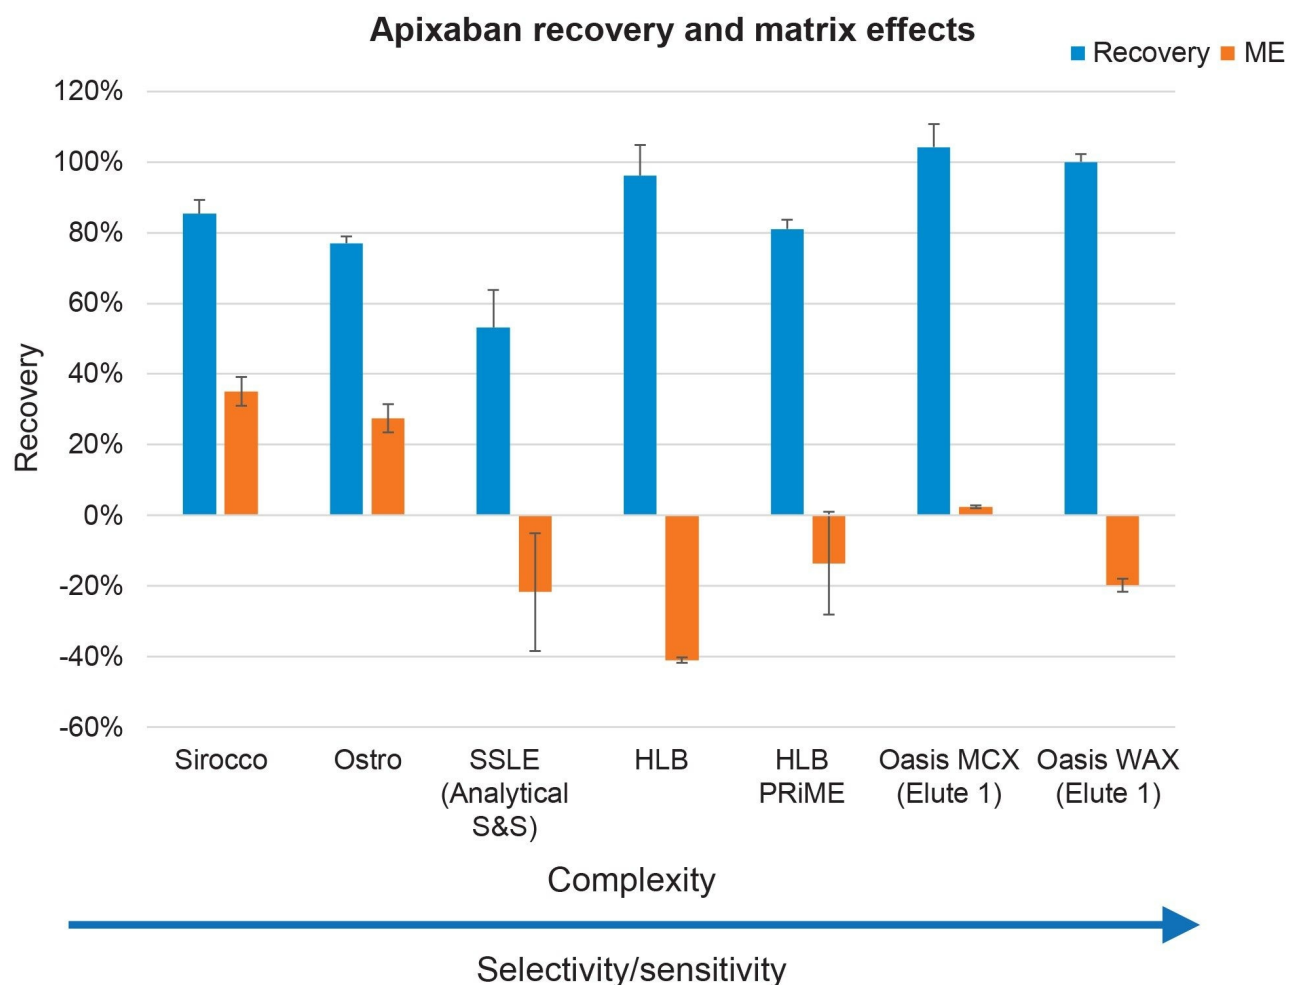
Apixaban recovery and matrix effects

Recovery ME

120%
100%
80%
60%
40%
20%
0%
-20%
-40%
-60%

Recovery

Sirocco
Ostro
SSLE (Analytical S&S)
HLB
HLB PRiME
Oasis MCX (Elute 1)
Oasis WAX (Elute 1)

Complexity

Selectivity/sensitivity